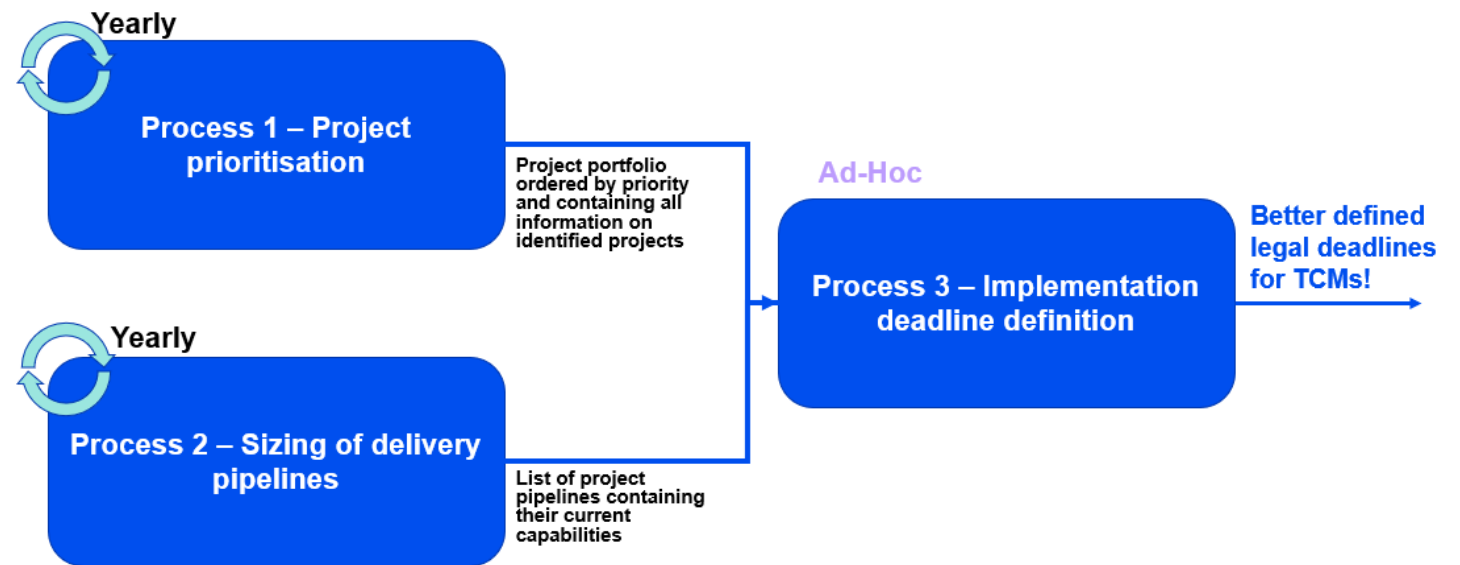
Yearly

Process 1 – Project prioritisation

Project portfolio ordered by priority and containing all information on identified projects

Yearly

Process 2 – Sizing of delivery pipelines

List of project pipelines containing their current capabilities

Ad-Hoc

Process 3 – Implementation deadline definition

Better defined legal deadlines for TCMs!